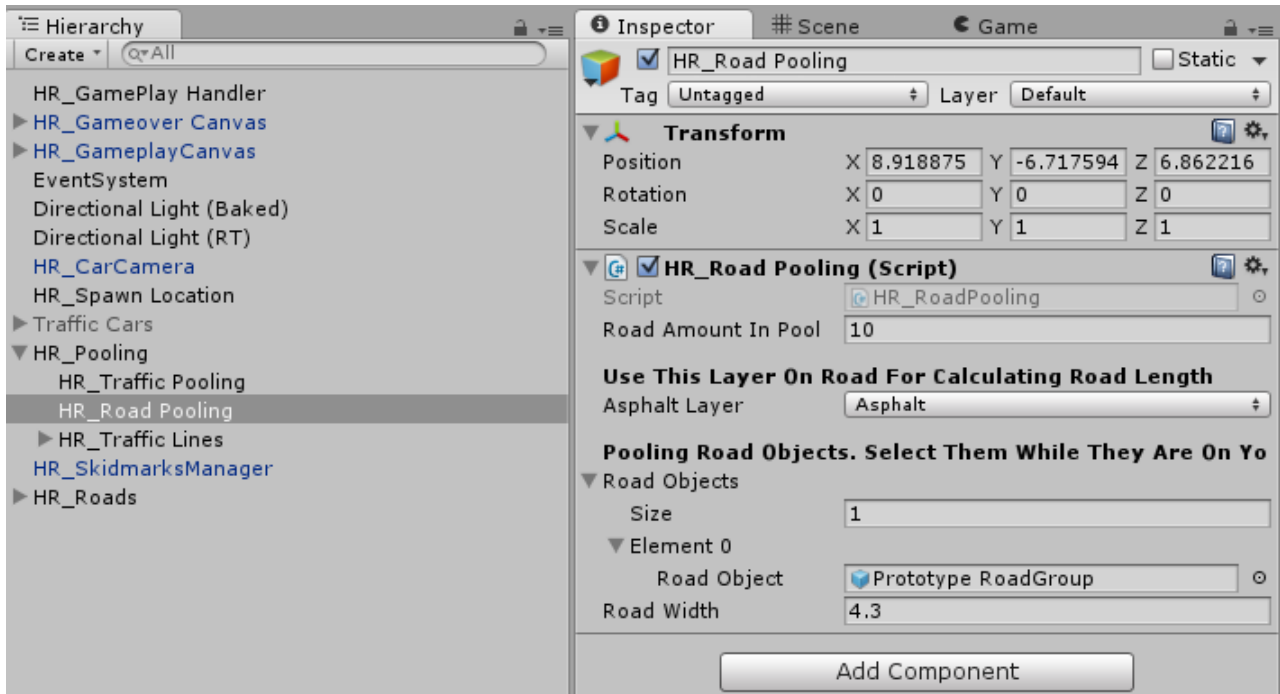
Hierarchy
Create ▾ Q▾All
HR_GamePlay Handler
HR_Gameover Canvas
HR_GameplayCanvas
EventSystem
Directional Light (Baked)
Directional Light (RT)
HR_CarCamera
HR_Spawn Location
Traffic Cars
HR_Pooling
HR_Traffic Pooling
HR_Road Pooling
HR_Traffic Lines
HR_SkidmarksManager
HR_Roads

Inspector
Scene
Game
HR_Road Pooling
Static
Tag Untagged
Layer Default
Transform
Position X 8.918875 Y -6.717594 Z 6.862216
Rotation X 0 Y 0 Z 0
Scale X 1 Y 1 Z 1
HR_Road Pooling (Script)
Script HR_RoadPooling
Road Amount In Pool 10
Use This Layer On Road For Calculating Road Length
Asphalt Layer Asphalt
Pooling Road Objects. Select Them While They Are On Yo
Road Objects
Size 1
Element 0
Road Object Prototype RoadGroup
Road Width 4.3
Add Component